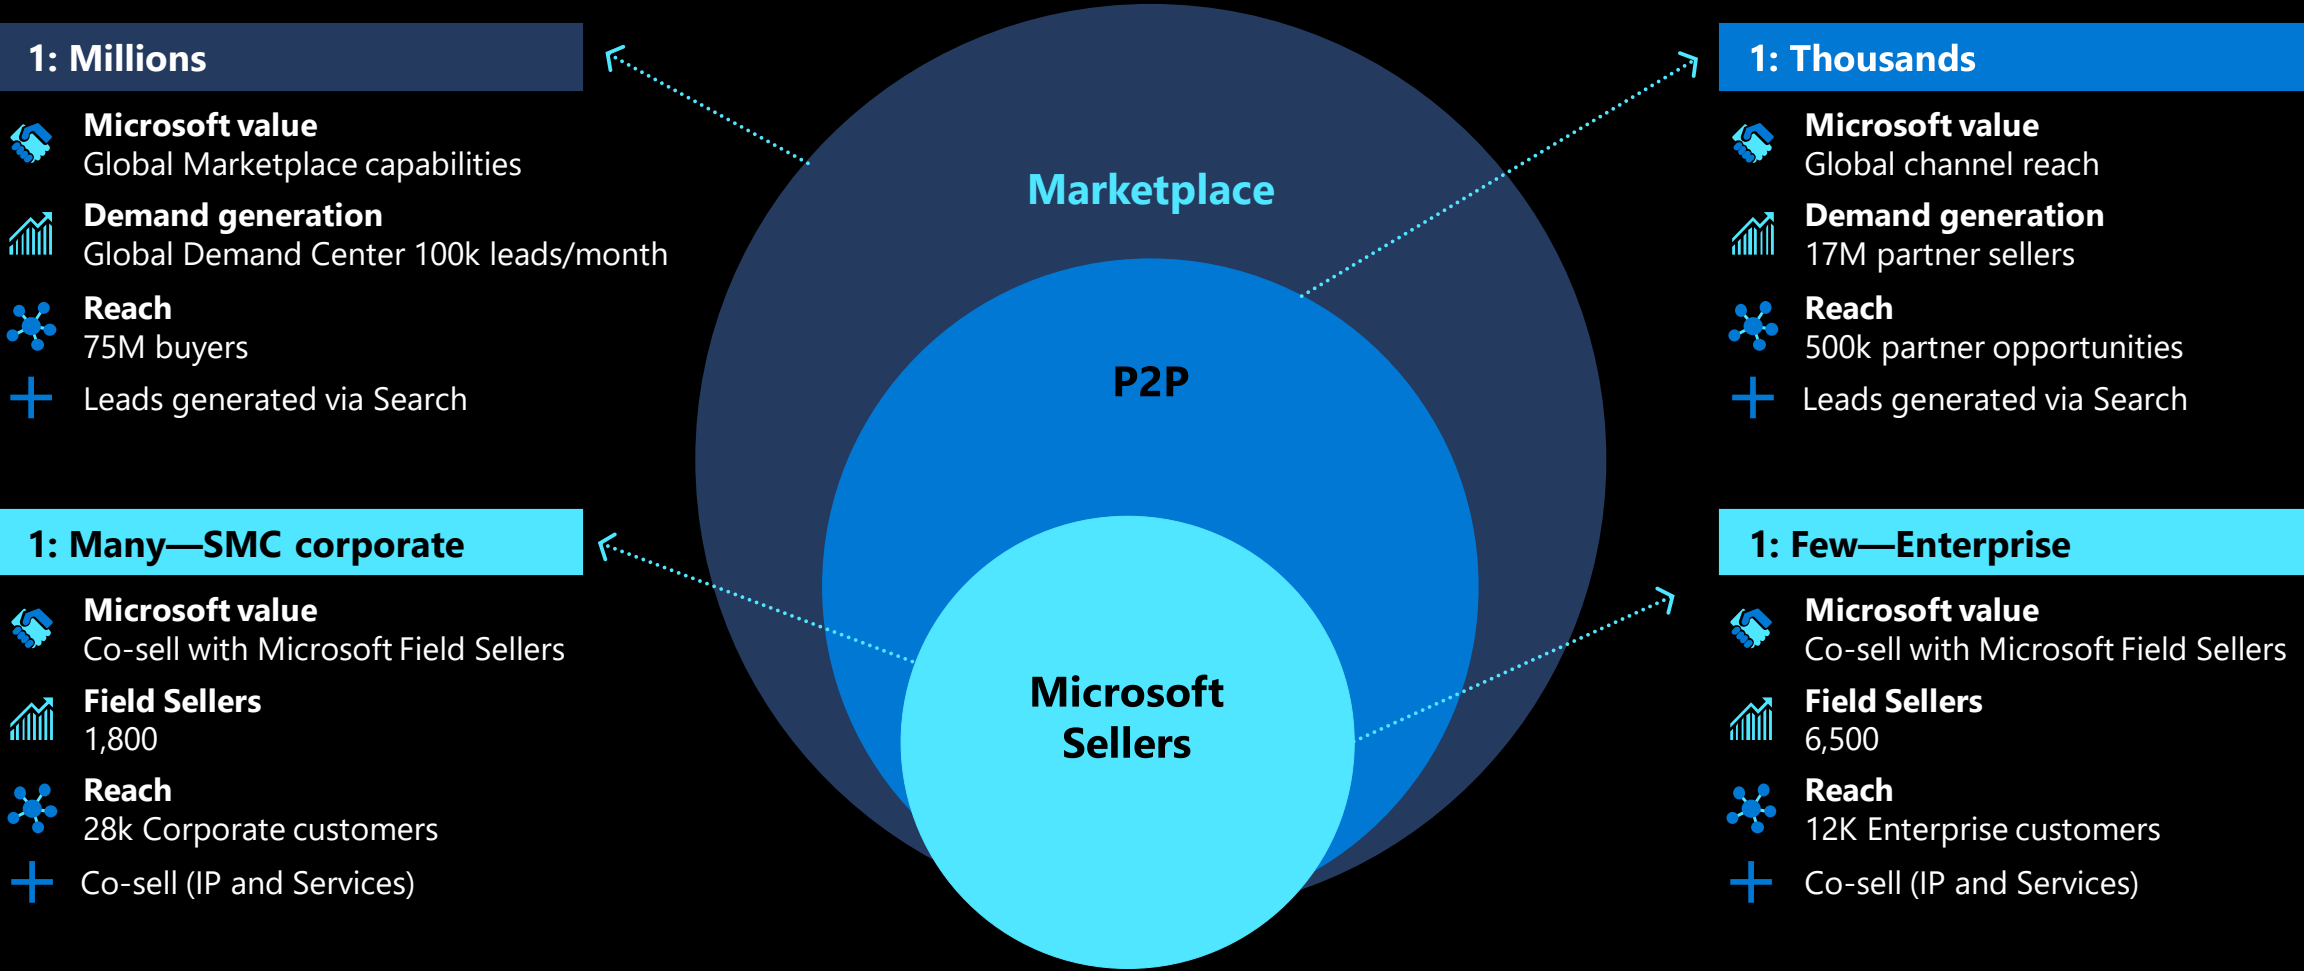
1: Millions

Microsoft value
Global Marketplace capabilities

Demand generation
Global Demand Center 100k leads/month

Reach
75M buyers

Leads generated via Search

1: Many—SMC corporate

Microsoft value
Co-sell with Microsoft Field Sellers

Field Sellers
1,800

Reach
28k Corporate customers

Co-sell (IP and Services)

Marketplace

P2P

Microsoft Sellers

1: Thousands

Microsoft value
Global channel reach

Demand generation
17M partner sellers

Reach
500k partner opportunities

Leads generated via Search

1: Few—Enterprise

Microsoft value
Co-sell with Microsoft Field Sellers

Field Sellers
6,500

Reach
12K Enterprise customers

Co-sell (IP and Services)